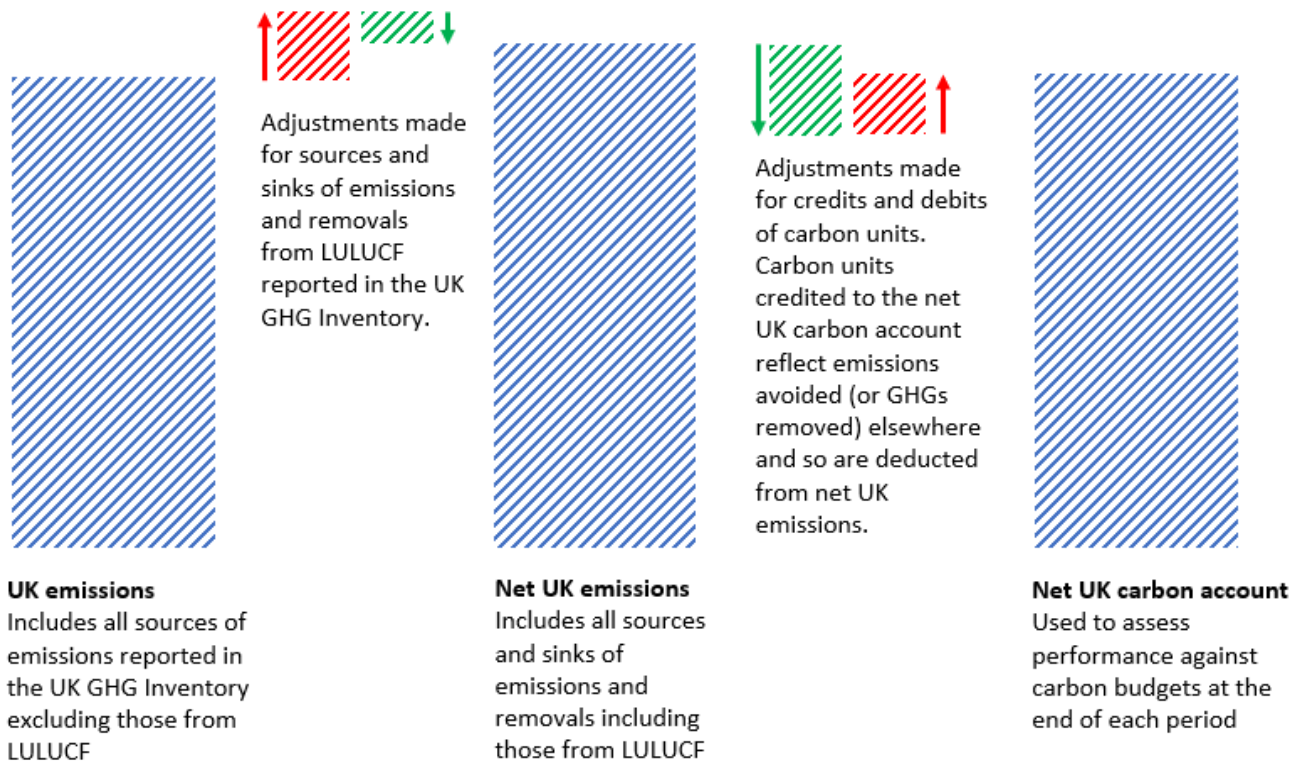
Adjustments made for sources and sinks of emissions and removals from LULUCF reported in the UK GHG Inventory.

Adjustments made for credits and debits of carbon units. Carbon units credited to the net UK carbon account reflect emissions avoided (or GHGs removed) elsewhere and so are deducted from net UK emissions.

**UK emissions**
Includes all sources of emissions reported in the UK GHG Inventory excluding those from LULUCF

**Net UK emissions**
Includes all sources and sinks of emissions and removals including those from LULUCF

**Net UK carbon account**
Used to assess performance against carbon budgets at the end of each period